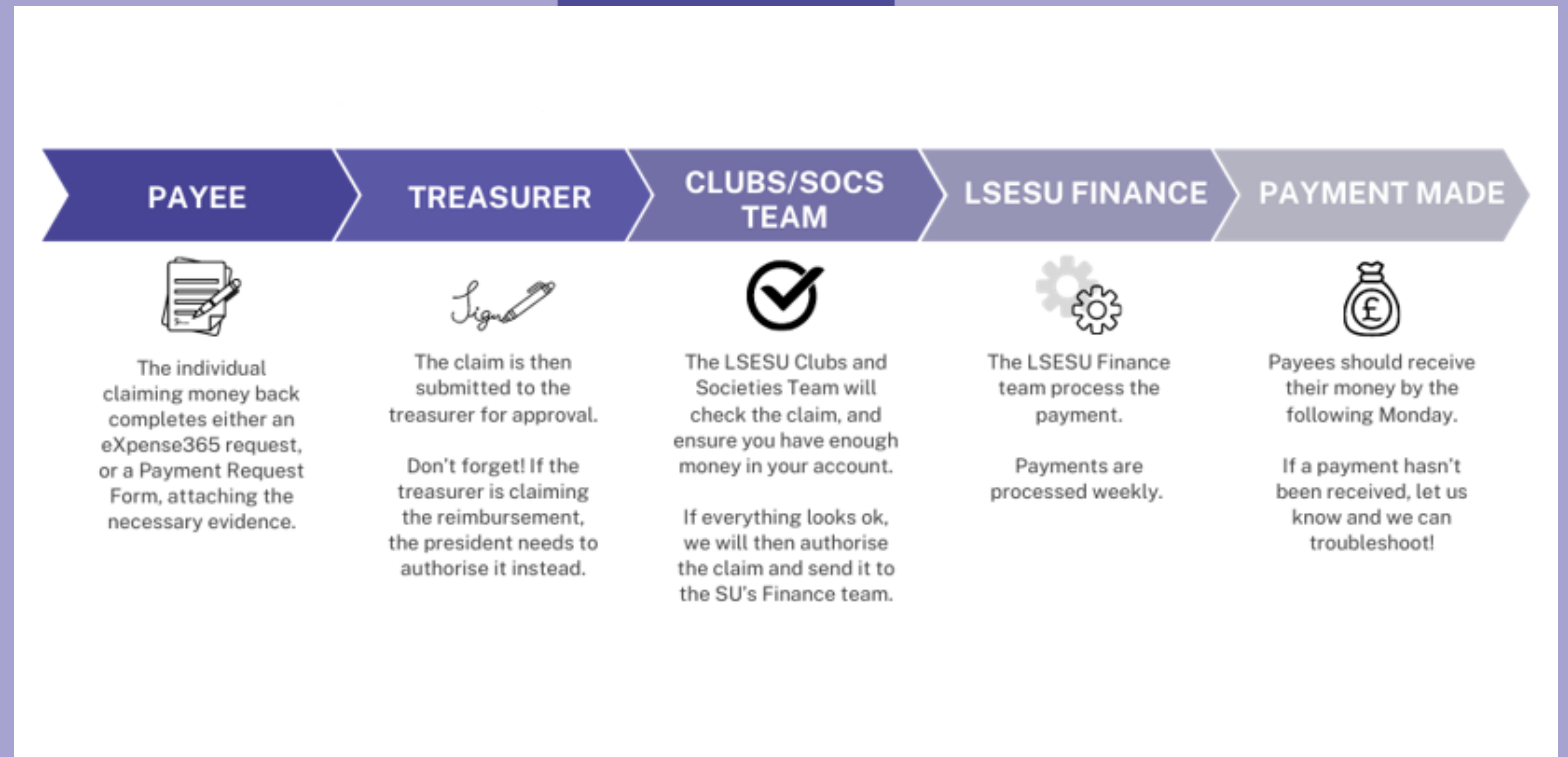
PAYEE

The individual claiming money back completes either an eXpense365 request, or a Payment Request Form, attaching the necessary evidence.

TREASURER

Sign

The claim is then submitted to the treasurer for approval.

Don't forget! If the treasurer is claiming the reimbursement, the president needs to authorise it instead.

CLUBS/SOCS TEAM

The LSESU Clubs and Societies Team will check the claim, and ensure you have enough money in your account.

If everything looks ok, we will then authorise the claim and send it to the SU's Finance team.

LSESU FINANCE

The LSESU Finance team process the payment.

Payments are processed weekly.

PAYMENT MADE

£

Payees should receive their money by the following Monday.

If a payment hasn't been received, let us know and we can troubleshoot!